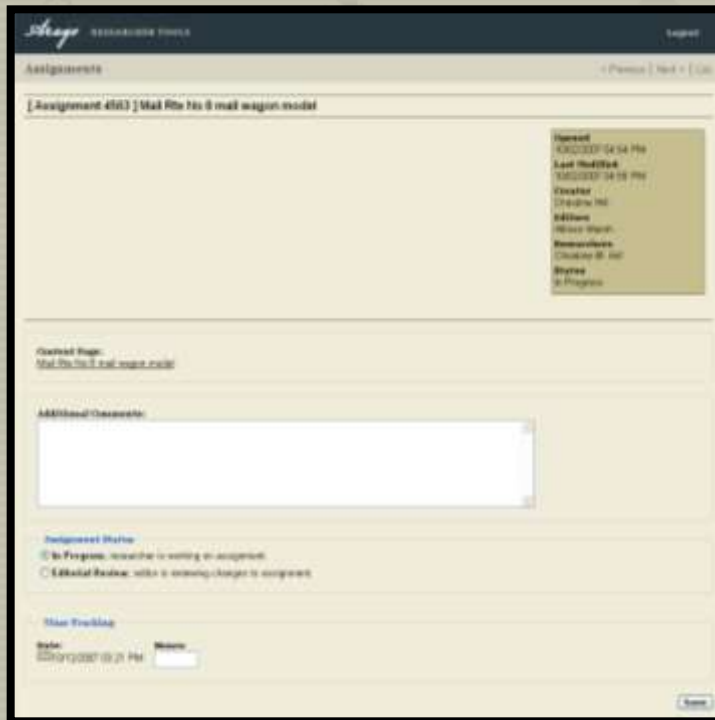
Arago RESEARCHER TOOLS

Logout

Assignments

< Previous | Next > | List

[ Assignment 4563 ] Mail Rte No 8 mail wagon model

Opened
10/02/2007 04:54 PM
Last Modified
10/02/2007 04:59 PM
Creator
Cheryl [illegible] Hill
Editors
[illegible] Walsh
Researchers
Cheryl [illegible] Hill
Status
In Progress

Content Page:
Mail Rte No 8 mail wagon model

Additional Comments:

Assignment Status
In Progress: researcher is working on assignment
Editorial Review: editor is reviewing changes to assignment

Time Tracking

Date: 10/12/2007 03:21 PM
Hours:

Save